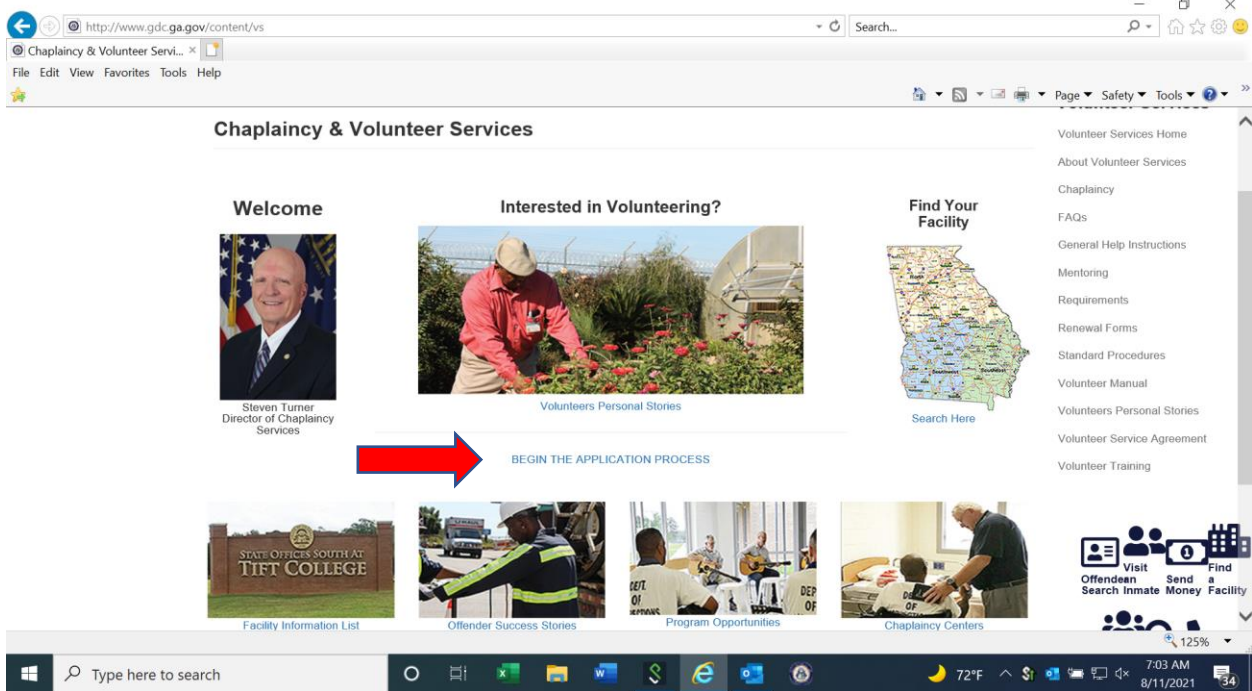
http://www.gdc.ga.gov/content/vs

Search...

Chaplaincy & Volunteer Servi... ×

File Edit View Favorites Tools Help

Page ▾ Safety ▾ Tools ▾

Chaplaincy & Volunteer Services

Volunteer Services Home
About Volunteer Services
Chaplaincy
FAQs
General Help Instructions
Mentoring
Requirements
Renewal Forms
Standard Procedures
Volunteer Manual
Volunteers Personal Stories
Volunteer Service Agreement
Volunteer Training

Welcome

Steven Turner
Director of Chaplaincy Services

Interested in Volunteering?

Volunteers Personal Stories

Find Your Facility

Search Here

BEGIN THE APPLICATION PROCESS

STATE OFFICES SOUTH AT TIFT COLLEGE

Facility Information List

Offender Success Stories

Program Opportunities

Chaplaincy Centers

Offender Search

Visit Inmate

Send Money

Find a Facility

125%

Type here to search

72°F

7:03 AM
8/11/2021

34